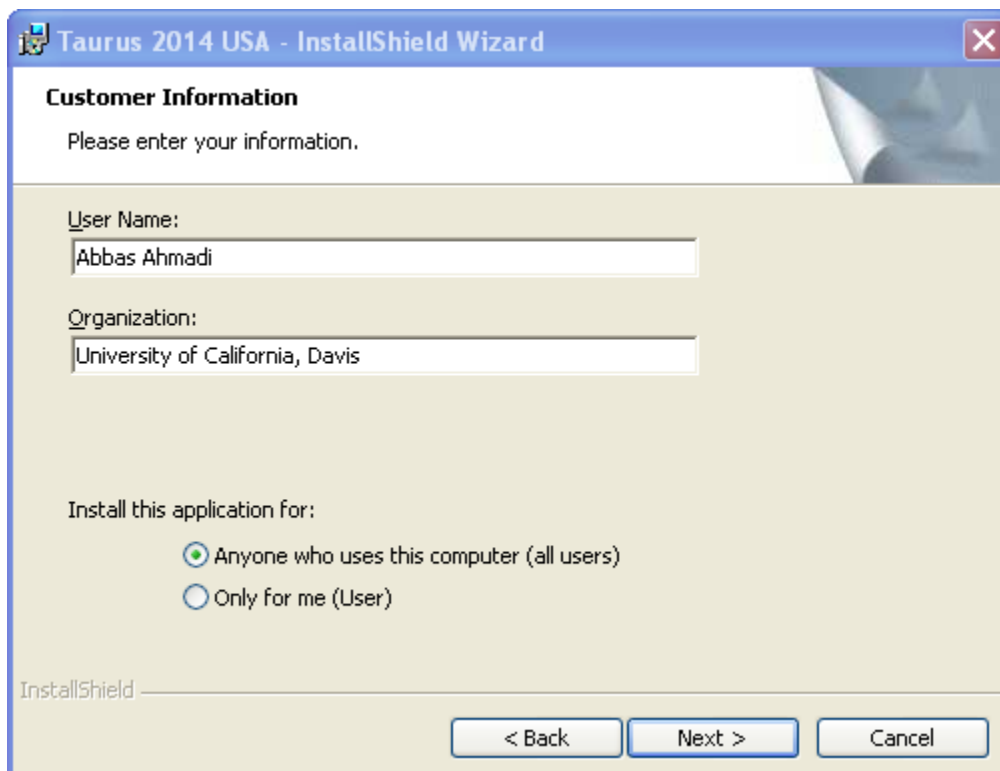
Taurus 2014 USA - InstallShield Wizard

Customer Information

Please enter your information.

User Name:

Abbas Ahmadi

Organization:

University of California, Davis

Install this application for:

Anyone who uses this computer (all users)

Only for me (User)

InstallShield

< Back

Next >

Cancel